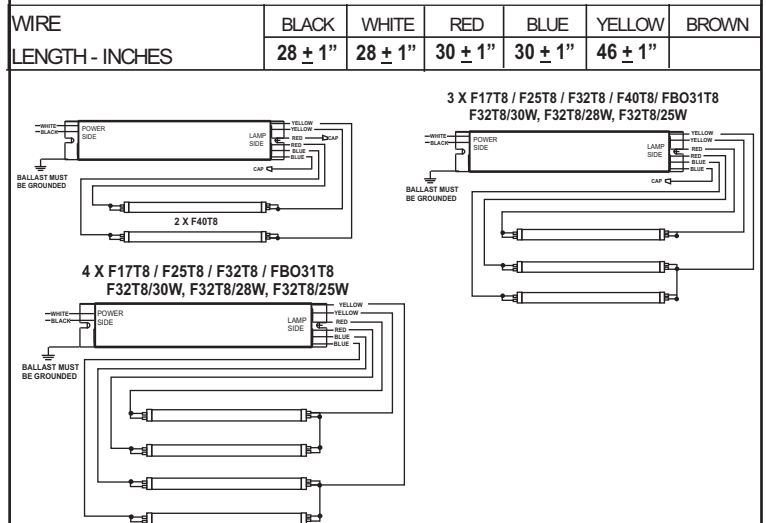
| WIRE | BLACK | WHITE | RED | BLUE | YELLOW | BROWN |
|---|---|---|---|---|---|---|
| LENGTH - INCHES | 28 $\pm$ 1" | 28 $\pm$ 1" | 30 $\pm$ 1" | 30 $\pm$ 1" | 46 $\pm$ 1" | |

WHITE
BLACK
POWER SIDE
LAMP SIDE
YELLOW
YELLOW
RED
CAP
RED
BLUE
BLUE
CAP
BALLAST MUST BE GROUNDED
2 X F40T8

3 X F17T8 / F25T8 / F32T8 / F40T8/ FBO31T8
F32T8/30W, F32T8/28W, F32T8/25W
WHITE
BLACK
POWER SIDE
LAMP SIDE
YELLOW
YELLOW
RED
RED
BLUE
BLUE
CAP
BALLAST MUST BE GROUNDED

4 X F17T8 / F25T8 / F32T8 / FBO31T8
F32T8/30W, F32T8/28W, F32T8/25W
WHITE
BLACK
POWER SIDE
LAMP SIDE
YELLOW
YELLOW
RED
RED
BLUE
BLUE
BALLAST MUST BE GROUNDED